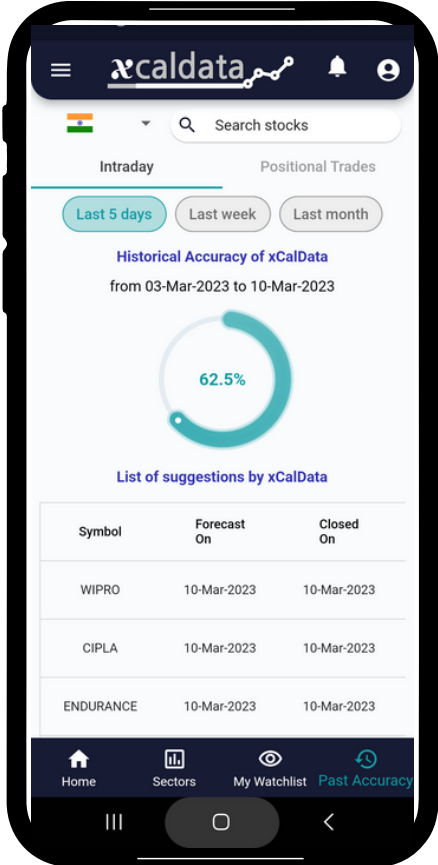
xcaldata

Search stocks

Intraday

Positional Trades

Last 5 days

Last week

Last month

Historical Accuracy of xCalData

from 03-Mar-2023 to 10-Mar-2023

62.5%

List of suggestions by xCalData

| Symbol | Forecast On | Closed On |
|---|---|---|
| WIPRO | 10-Mar-2023 | 10-Mar-2023 |
| CIPLA | 10-Mar-2023 | 10-Mar-2023 |
| ENDURANCE | 10-Mar-2023 | 10-Mar-2023 |

Home

Sectors

My Watchlist

Past Accuracy